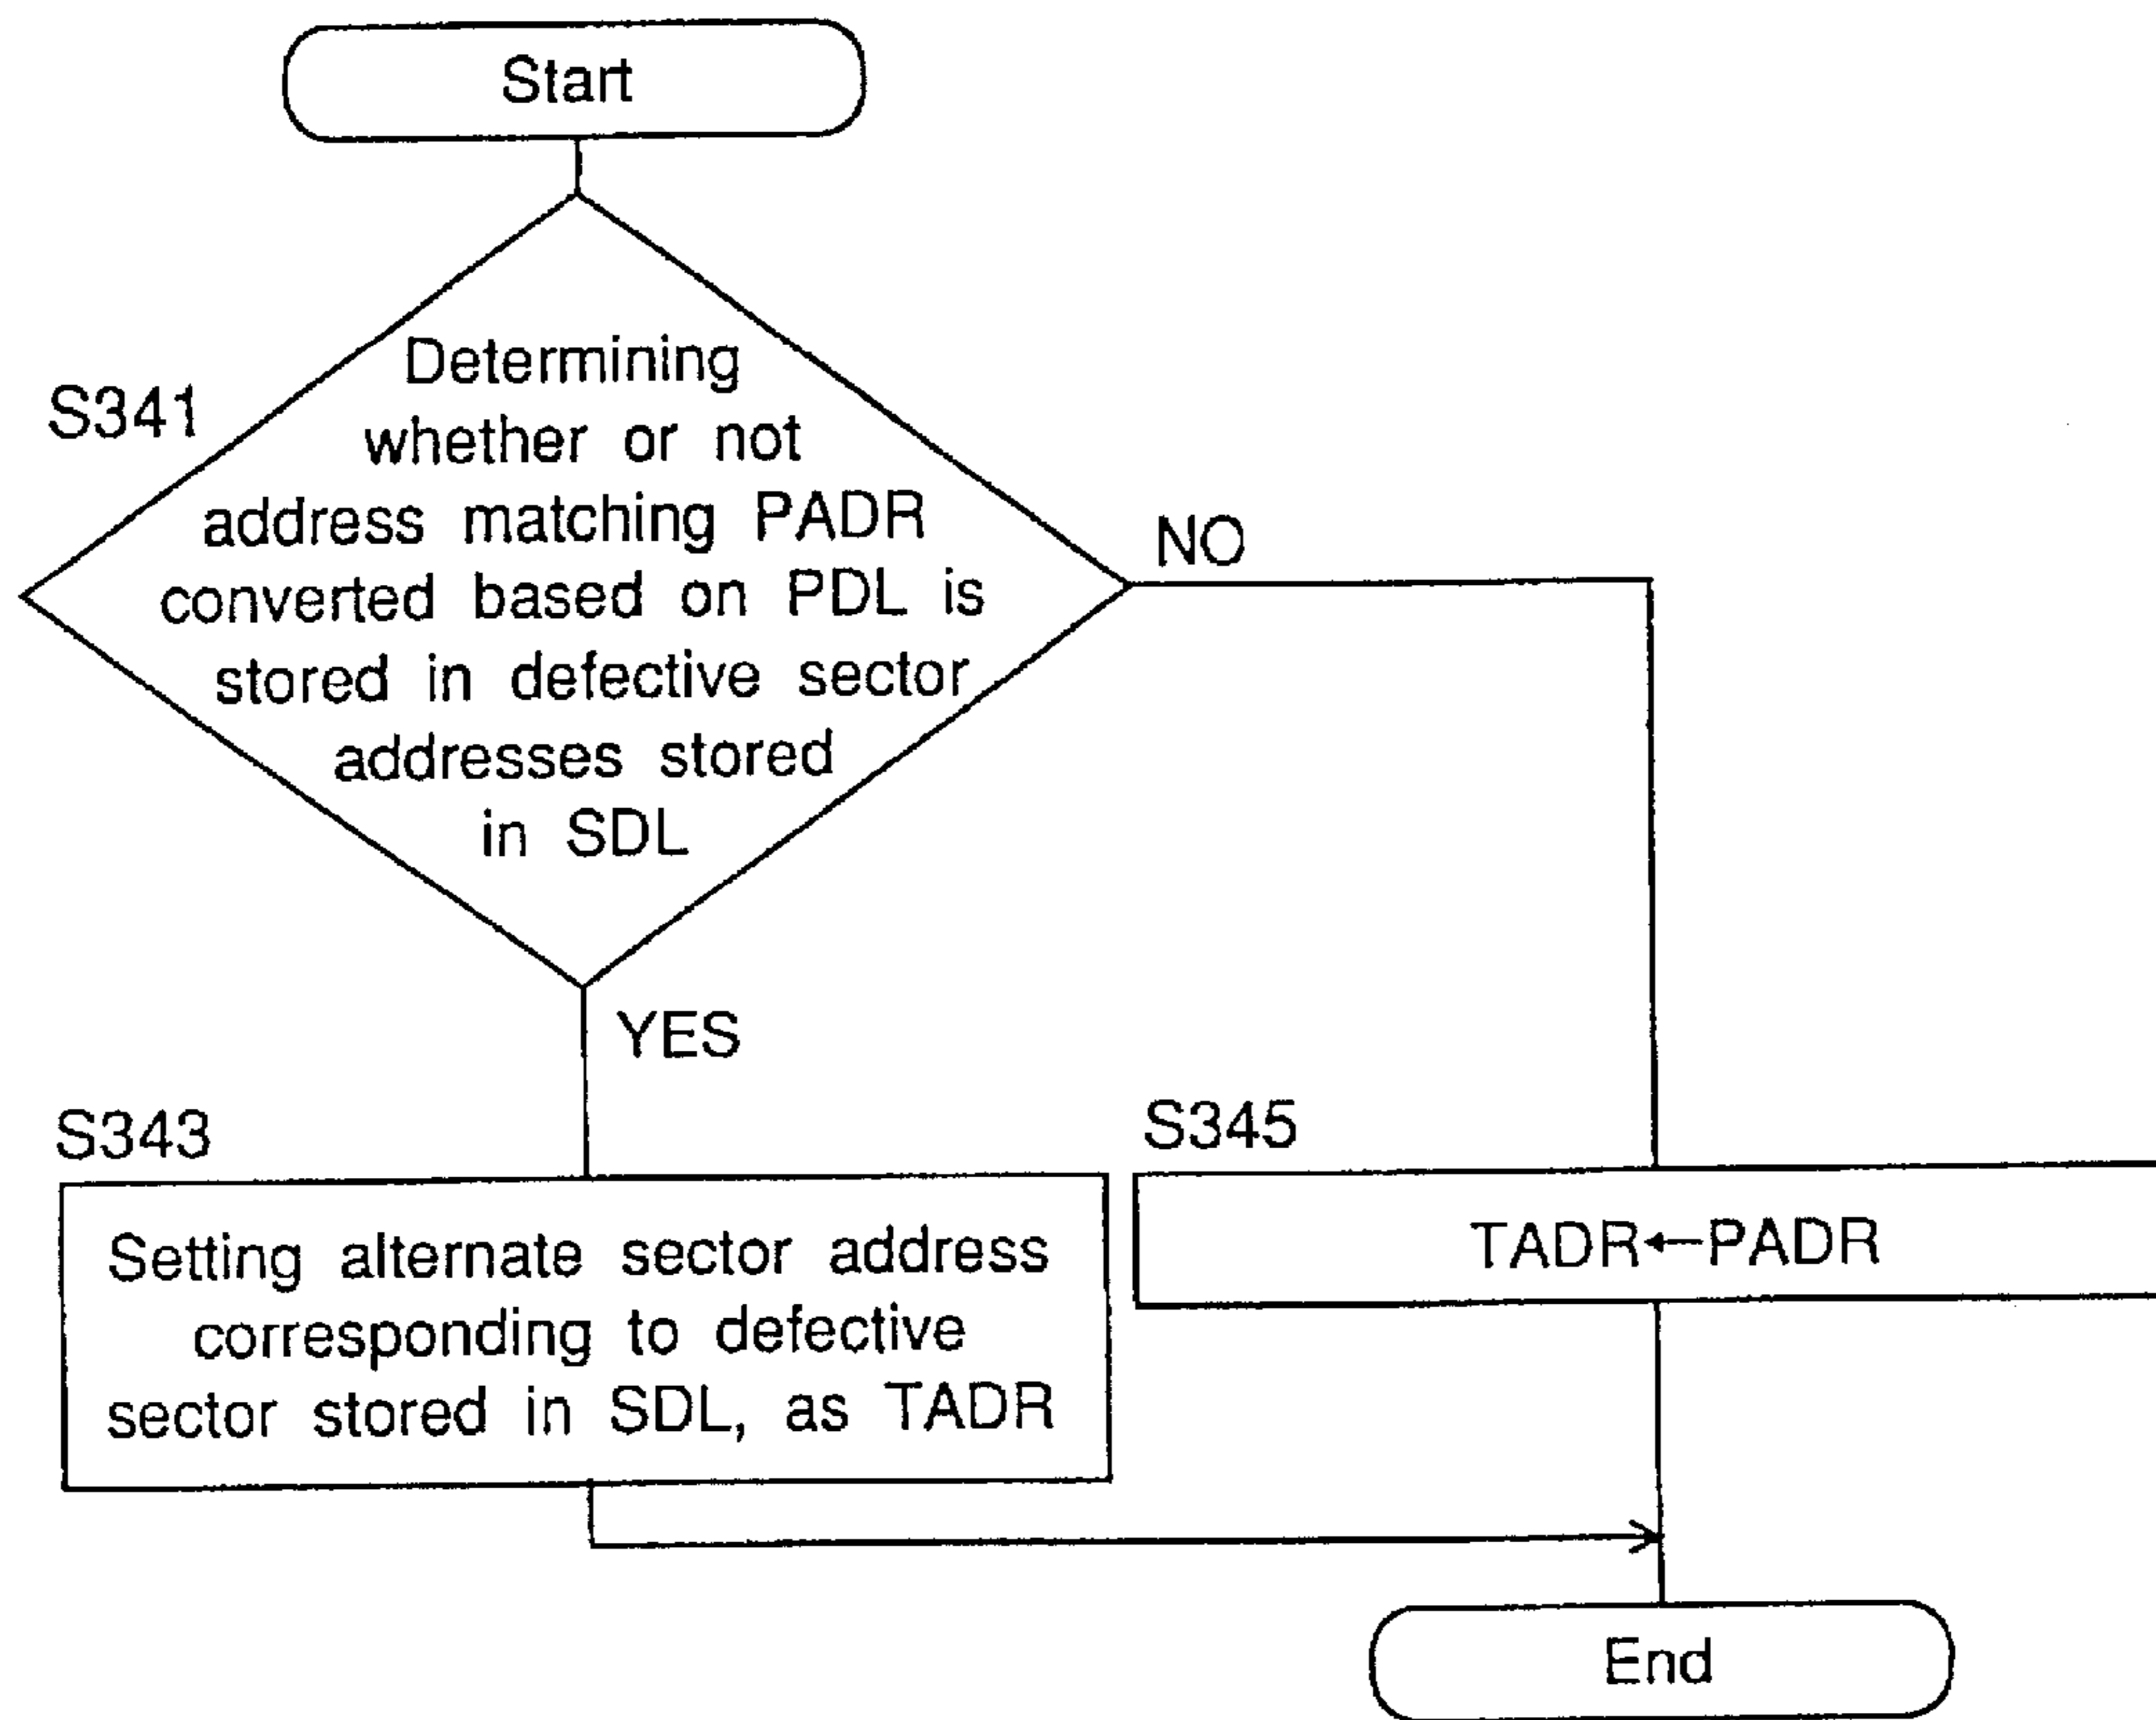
Start

S341

Determining whether or not address matching PADR converted based on PDL is stored in defective sector addresses stored in SDL

NO

YES

S343

Setting alternate sector address corresponding to defective sector stored in SDL, as TADR

S345

TADR$\leftarrow$PADR

End